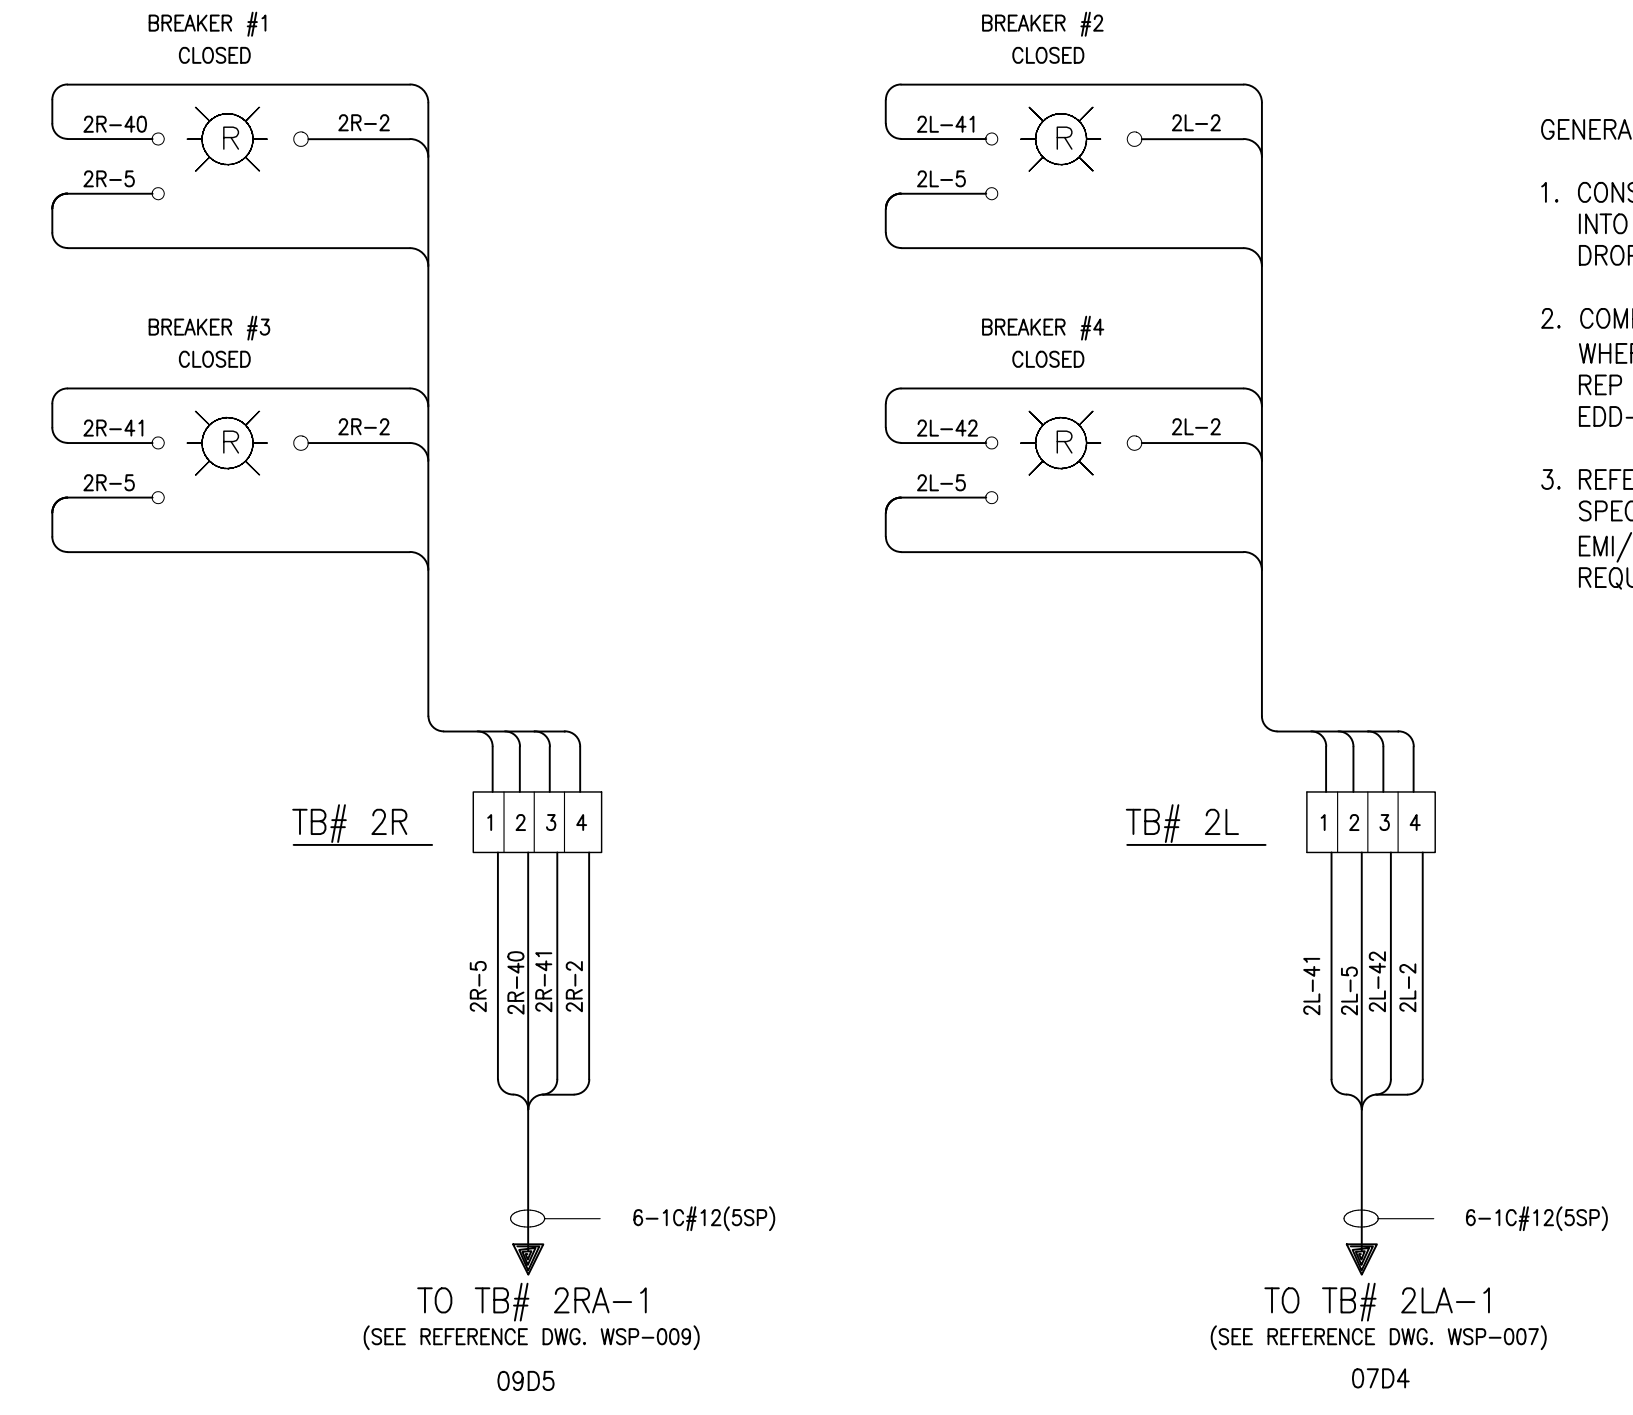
BREAKER #1
CLOSED

2R-40
R
2R-2
2R-5

BREAKER #3
CLOSED

2R-41
R
2R-2
2R-5

TB# 2R
1 2 3 4

2R-5
2R-40
2R-41
2R-2

6-1C#12(5SP)

TO TB# 2RA-1
(SEE REFERENCE DWG. WSP-009)
09D5

BREAKER #2
CLOSED

2L-41
R
2L-2
2L-5

BREAKER #4
CLOSED

2L-42
R
2L-2
2L-5

TB# 2L
1 2 3 4

2L-41
2L-5
2L-42
2L-2

6-1C#12(5SP)

TO TB# 2LA-1
(SEE REFERENCE DWG. WSP-007)
07D4

GENERA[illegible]

1. CONS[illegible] INTO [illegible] DRO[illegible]

2. COM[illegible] WHE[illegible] REP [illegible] EDD-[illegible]

3. REFE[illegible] SPEC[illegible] EMI/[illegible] REQ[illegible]